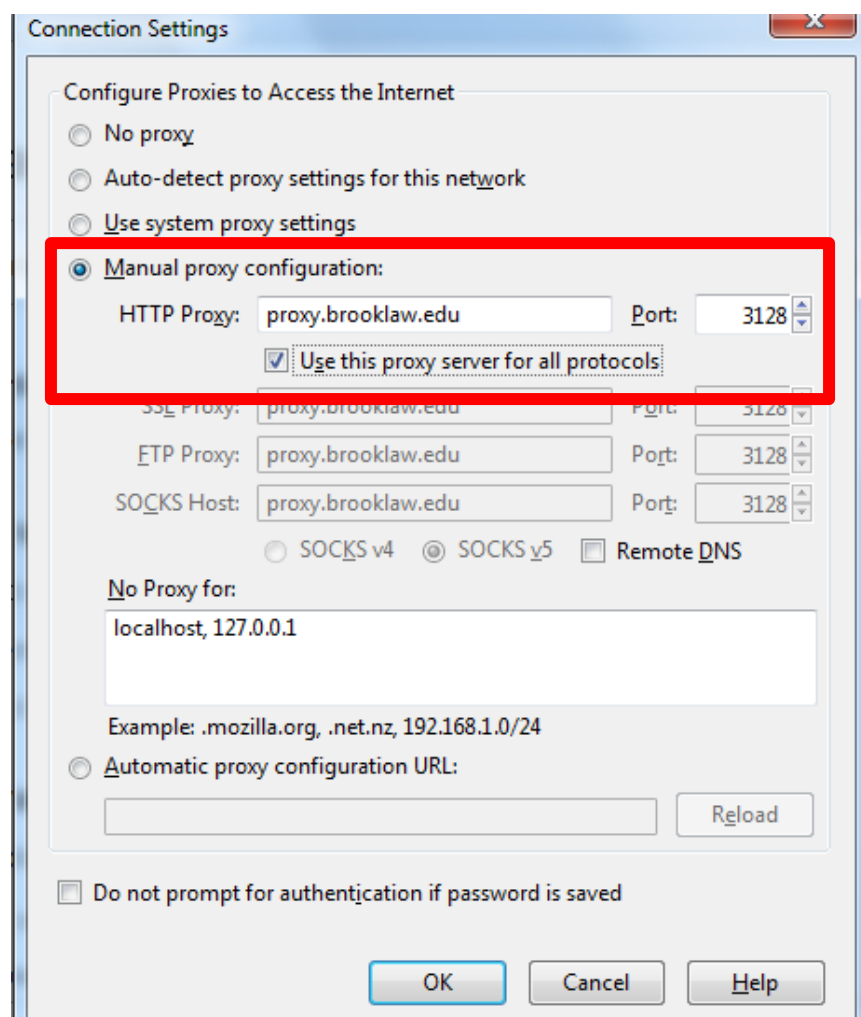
Connection Settings

Configure Proxies to Access the Internet

No proxy

Auto-detect proxy settings for this network

Use system proxy settings

Manual proxy configuration:

HTTP Proxy: proxy.brooklaw.edu Port: 3128

Use this proxy server for all protocols

SSL Proxy: proxy.brooklaw.edu Port: 3128

FTP Proxy: proxy.brooklaw.edu Port: 3128

SOCKS Host: proxy.brooklaw.edu Port: 3128

SOCKS v4 SOCKS v5 Remote DNS

No Proxy for:

localhost, 127.0.0.1

Example: .mozilla.org, .net.nz, 192.168.1.0/24

Automatic proxy configuration URL:

Reload

Do not prompt for authentication if password is saved

OK Cancel Help